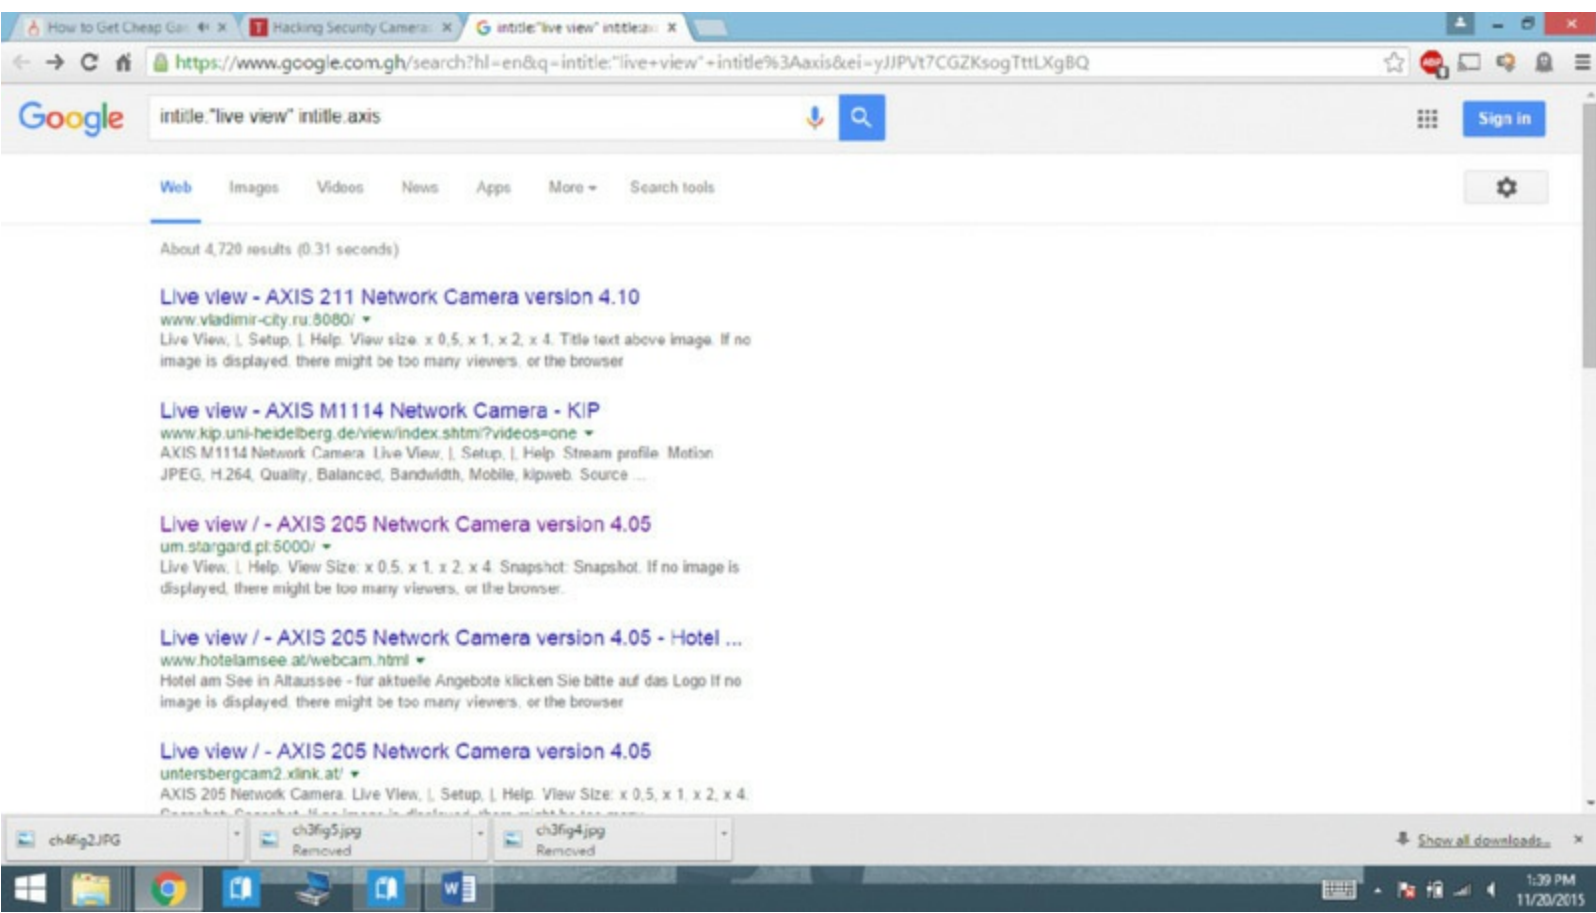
How to Get Cheap Ga × Hacking Security Camera × intitle:"live view" intitle:a ×

https://www.google.com.gh/search?hl=en&q=intitle:"live+view"+intitle%3Aaxis&ei=yJJPVt7CGZKsogTttLXgBQ

Google intitle:"live view" intitle:axis

Sign in

Web Images Videos News Apps More Search tools

About 4,720 results (0.31 seconds)

Live view - AXIS 211 Network Camera version 4.10
www.vladimir-city.ru:8080/
Live View, |, Setup, |, Help. View size. x 0,5, x 1, x 2, x 4. Title text above image. If no image is displayed, there might be too many viewers, or the browser

Live view - AXIS M1114 Network Camera - KIP
www.kip.uni-heidelberg.de/view/index.shtml?videos=one
AXIS M1114 Network Camera. Live View, |, Setup, |, Help. Stream profile. Motion JPEG, H.264, Quality, Balanced, Bandwidth, Mobile, kipweb. Source ...

Live view / - AXIS 205 Network Camera version 4.05
um.stargard.pl:5000/
Live View, |, Help. View Size: x 0.5, x 1, x 2, x 4. Snapshot: Snapshot. If no image is displayed, there might be too many viewers, or the browser.

Live view / - AXIS 205 Network Camera version 4.05 - Hotel ...
www.hotelamsee.at/webcam.html
Hotel am See in Altaussee - für aktuelle Angebote klicken Sie bitte auf das Logo If no image is displayed, there might be too many viewers, or the browser

Live view / - AXIS 205 Network Camera version 4.05
untersbergcam2.xlink.at/
AXIS 205 Network Camera. Live View, |, Setup, |, Help. View Size: x 0,5, x 1, x 2, x 4.

ch4fig2.JPG ch3fig5.jpg Removed ch3fig4.jpg Removed Show all downloads... ×

1:39 PM 11/20/2015